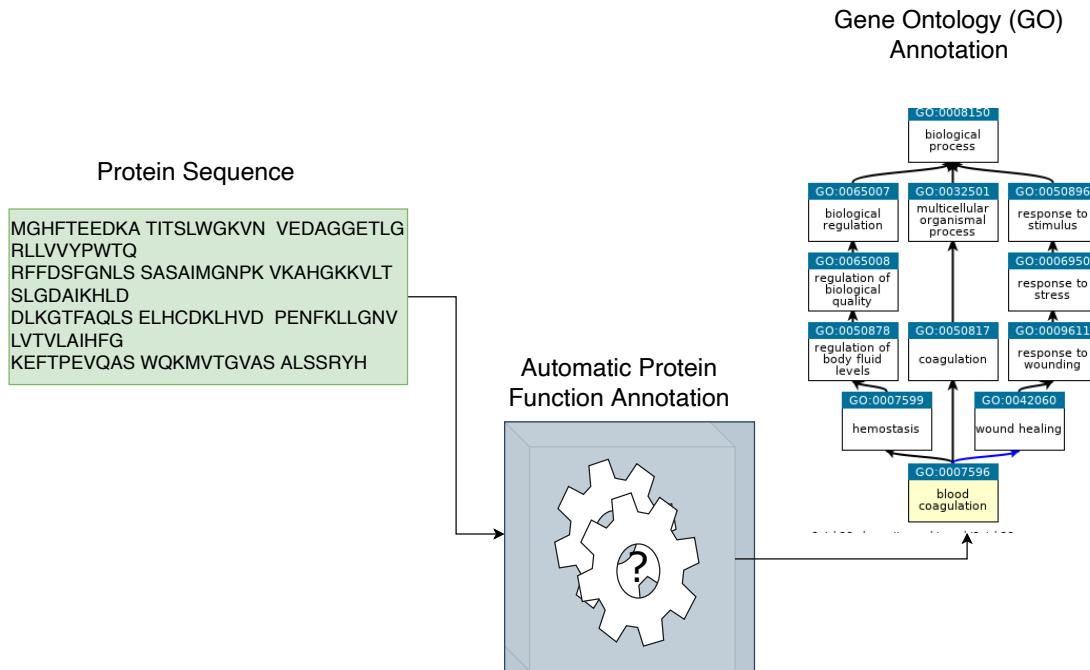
Gene Ontology (GO) Annotation

Protein Sequence

MGHFTEEDKA TITSLWGKVN VEDAGGETLG RLLVVYPWTQ
RFFDSFGNLS SASAIMGNPK VKAHGKKVLT SLGDAIKHLD
DLKGTFAQLS ELHCDKLHVD PENFKLLGNV LVTVLAIHFG
KEFTPEVQAS WQKMVTGVAS ALSSRYH

Automatic Protein Function Annotation

?

GO:0008150
biological process

GO:0065007
biological regulation

GO:0032501
multicellular organismal process

GO:0050896
response to stimulus

GO:0065008
regulation of biological quality

GO:0006950
response to stress

GO:0050878
regulation of body fluid levels

GO:0050817
coagulation

GO:0009611
response to wounding

GO:0007599
hemostasis

GO:0042060
wound healing

GO:0007596
blood coagulation

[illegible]